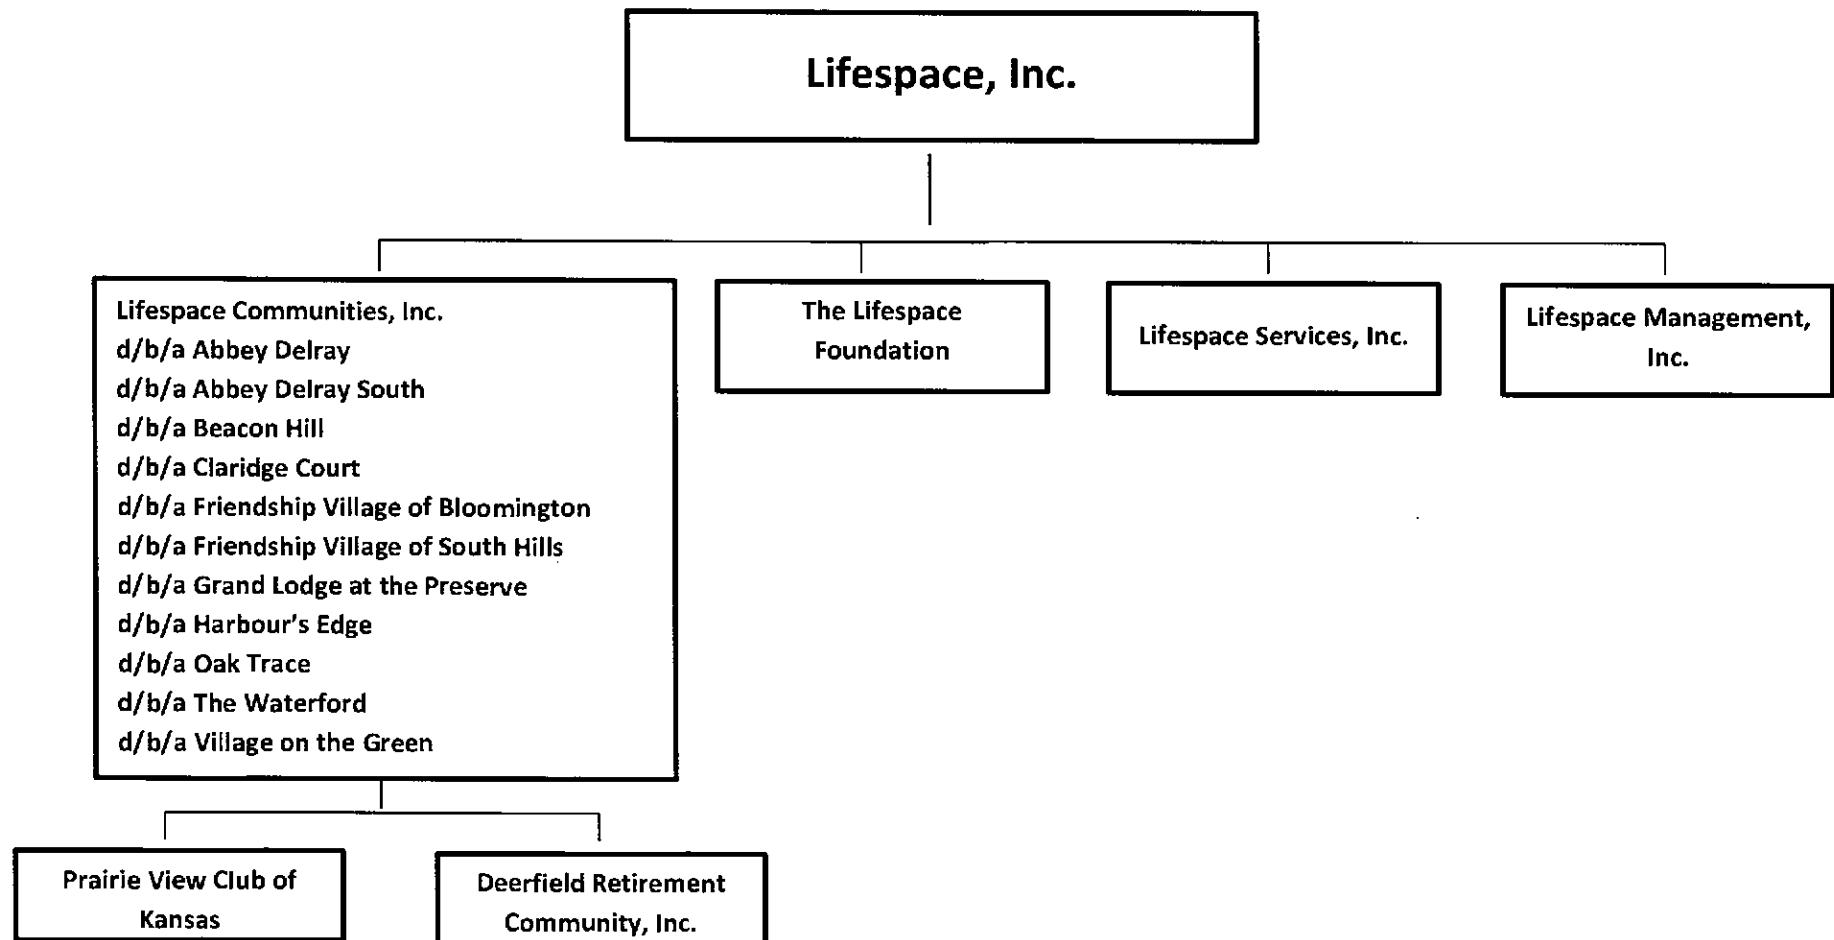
Lifespace, Inc.

Lifespace Communities, Inc.
d/b/a Abbey Delray
d/b/a Abbey Delray South
d/b/a Beacon Hill
d/b/a Claridge Court
d/b/a Friendship Village of Bloomington
d/b/a Friendship Village of South Hills
d/b/a Grand Lodge at the Preserve
d/b/a Harbour's Edge
d/b/a Oak Trace
d/b/a The Waterford
d/b/a Village on the Green

The Lifespace Foundation

Lifespace Services, Inc.

Lifespace Management, Inc.

Prairie View Club of Kansas

Deerfield Retirement Community, Inc.